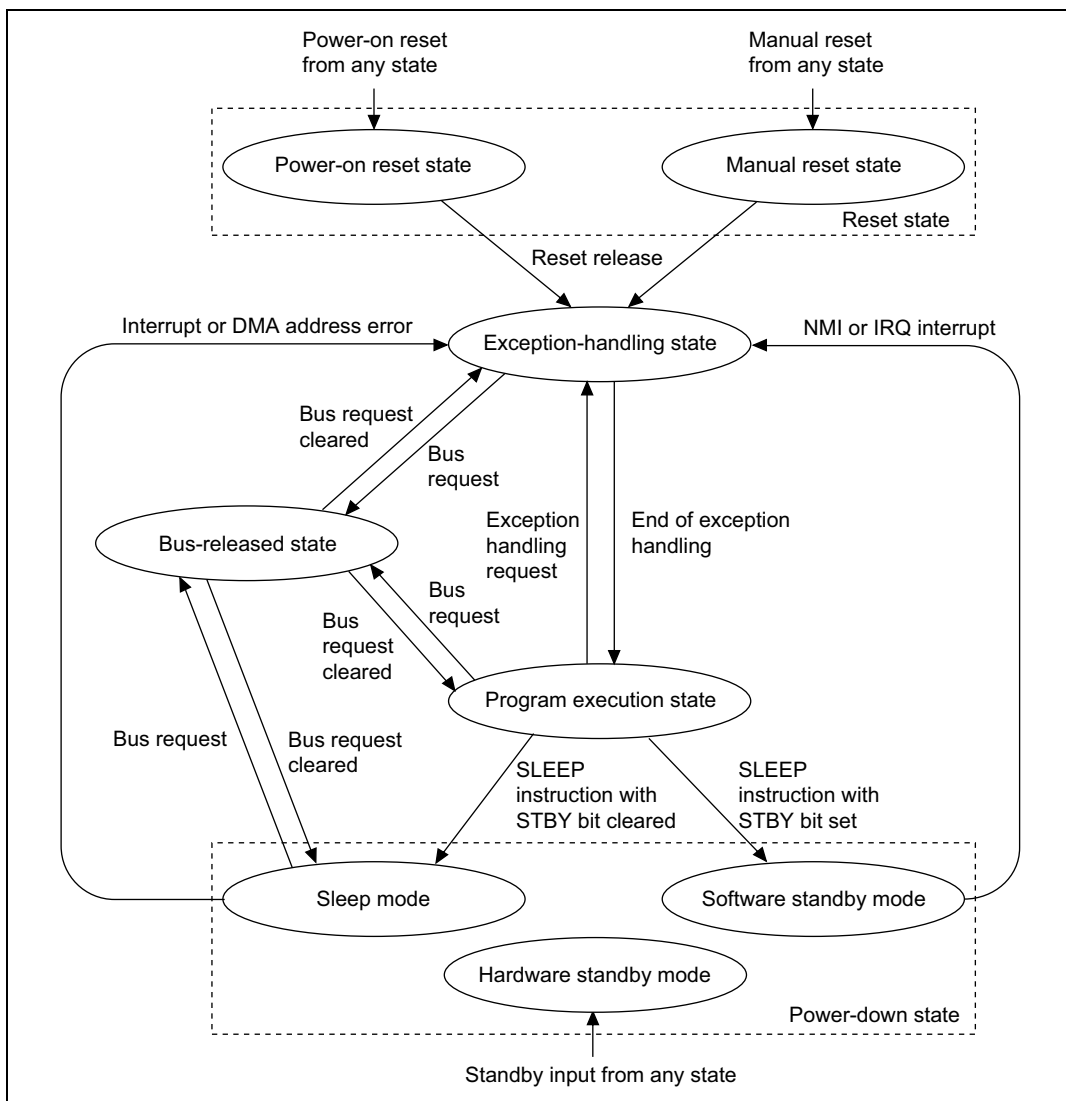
Power-on reset from any state

Manual reset from any state

Power-on reset state

Manual reset state

Reset state

Reset release

Interrupt or DMA address error

Exception-handling state

NMI or IRQ interrupt

Bus request cleared

Bus request

Bus-released state

Exception handling request

End of exception handling

Bus request

Bus request cleared

Program execution state

Bus request

Bus request cleared

SLEEP instruction with STBY bit cleared

SLEEP instruction with STBY bit set

Sleep mode

Software standby mode

Hardware standby mode

Power-down state

Standby input from any state